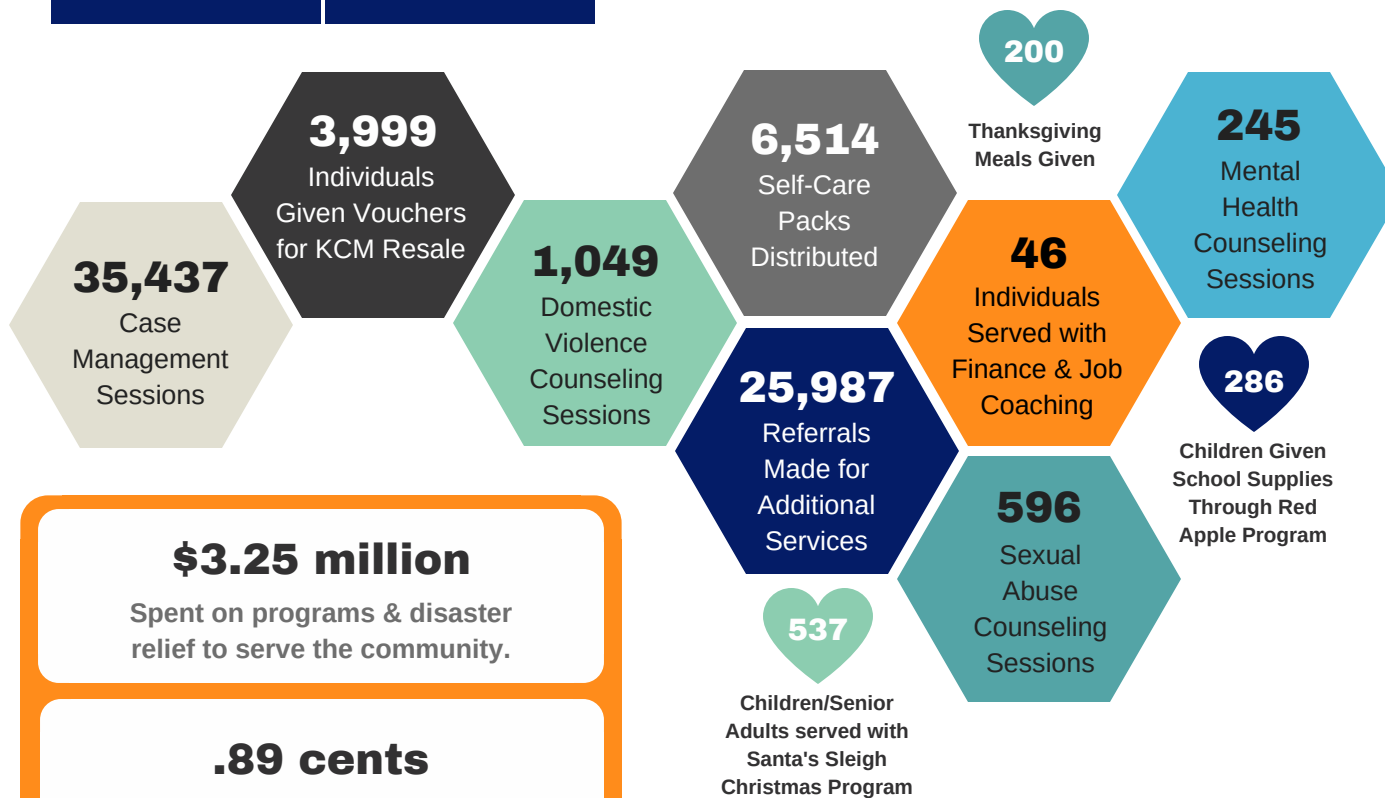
35,437
Case Management Sessions

3,999
Individuals Given Vouchers for KCM Resale

1,049
Domestic Violence Counseling Sessions

6,514
Self-Care Packs Distributed

25,987
Referrals Made for Additional Services

200
Thanksgiving Meals Given

46
Individuals Served with Finance & Job Coaching

245
Mental Health Counseling Sessions

286
Children Given School Supplies Through Red Apple Program

596
Sexual Abuse Counseling Sessions

537
Children/Senior Adults served with Santa's Sleigh Christmas Program

$3.25 million
Spent on programs & disaster relief to serve the community.

.89 cents